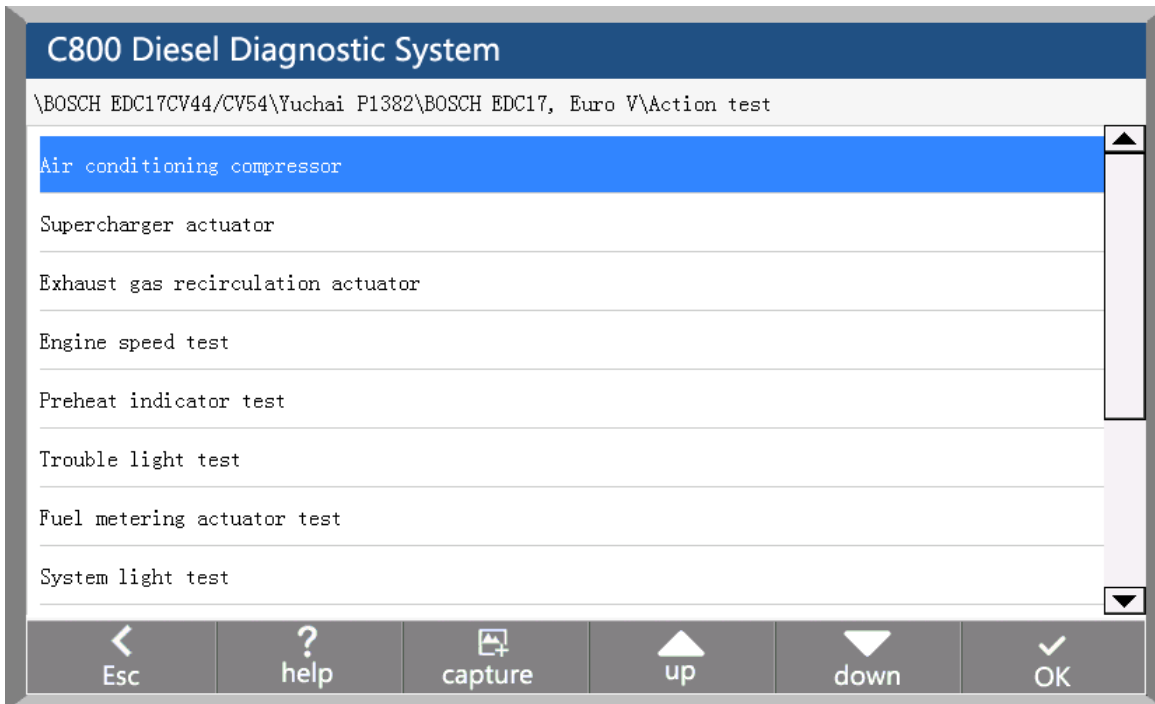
C800 Diesel Diagnostic System

\BOSCH EDC17CV44/CV54\Yuchai P1382\BOSCH EDC17, Euro V\Action test

Air conditioning compressor

Supercharger actuator

Exhaust gas recirculation actuator

Engine speed test

Preheat indicator test

Trouble light test

Fuel metering actuator test

System light test

Esc help capture up down OK